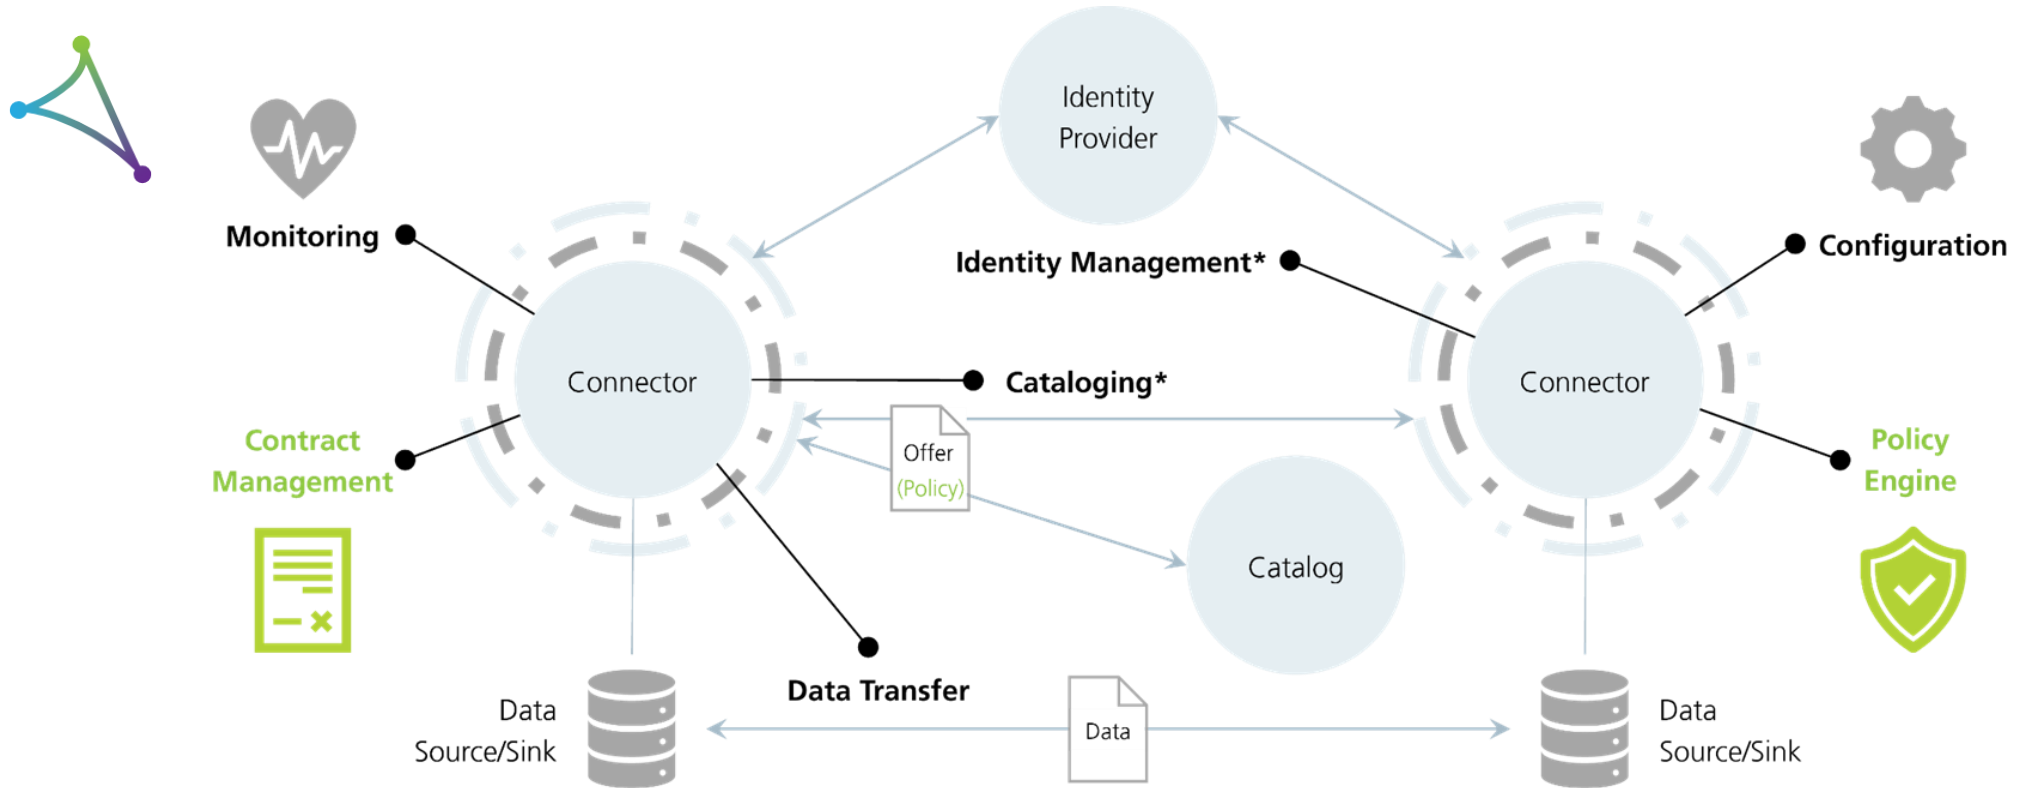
Identity Provider

Monitoring

Identity Management*

Configuration

Connector

Cataloging*

Connector

Contract Management

Offer (Policy)

Policy Engine

Catalog

Data Transfer

Data Source/Sink

Data

Data Source/Sink